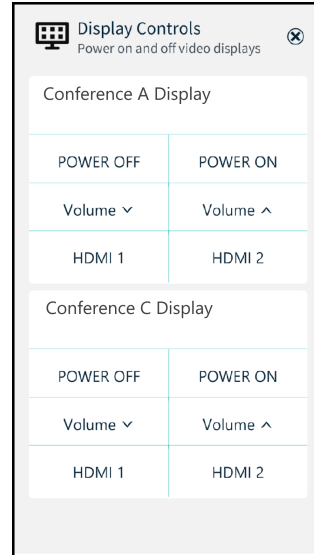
Display Controls
Power on and off video displays

Conference A Display

| POWER OFF | POWER ON |
|---|---|
| Volume ˅ | Volume ˄ |
| HDMI 1 | HDMI 2 |

Conference C Display

| POWER OFF | POWER ON |
|---|---|
| Volume ˅ | Volume ˄ |
| HDMI 1 | HDMI 2 |